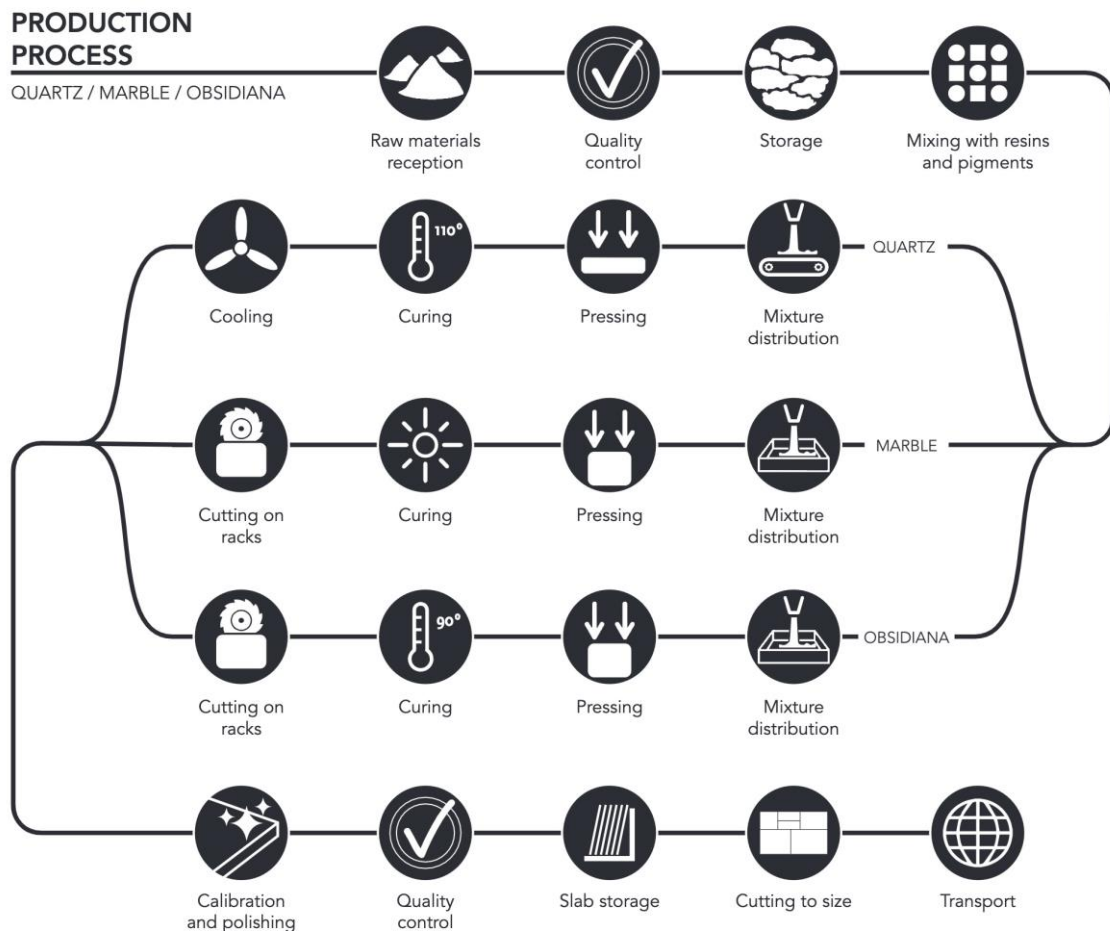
PRODUCTION PROCESS

QUARTZ / MARBLE / OBSIDIANA

Raw materials reception

Quality control

Storage

Mixing with resins and pigments

QUARTZ

Mixture distribution

Pressing

110°

Curing

Cooling

MARBLE

Mixture distribution

Pressing

Curing

Cutting on racks

OBSIDIANA

Mixture distribution

Pressing

90°

Curing

Cutting on racks

Calibration and polishing

Quality control

Slab storage

Cutting to size

Transport